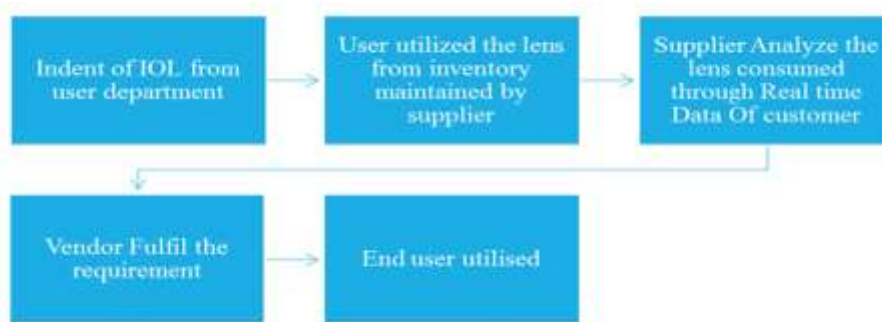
Indent of IOL from user department

User utilized the lens from inventory maintained by supplier

Supplier Analyze the lens consumed through Real time Data Of customer

Vendor Fulfil the requirement

End user utilised